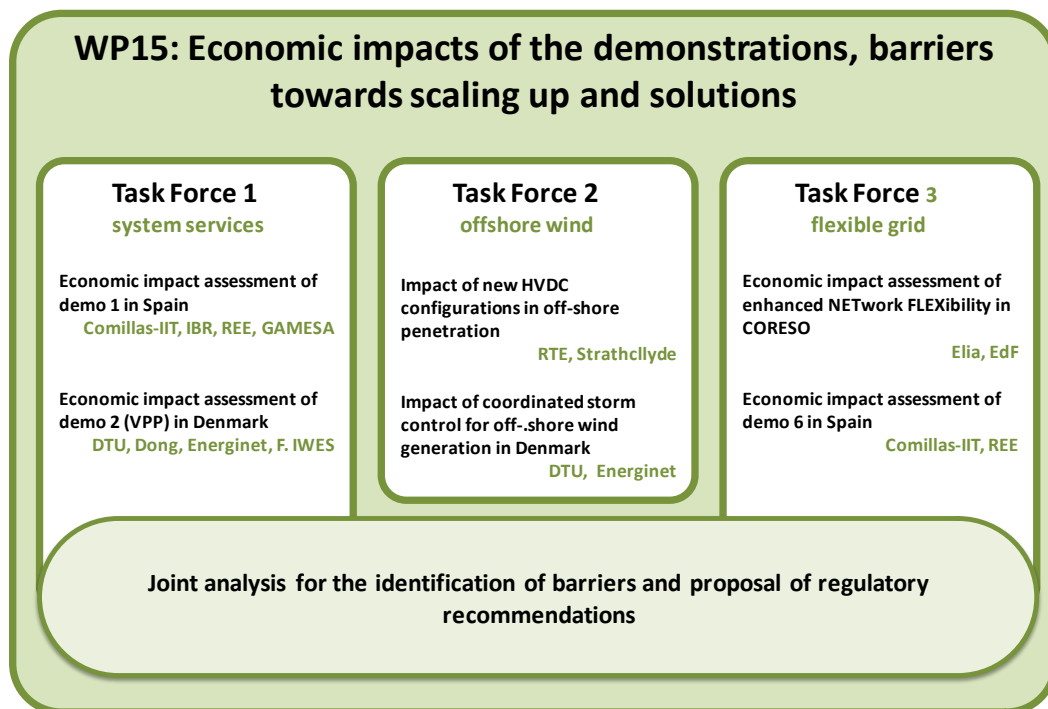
WP15: Economic impacts of the demonstrations, barriers towards scaling up and solutions

Task Force 1
system services

Economic impact assessment of demo 1 in Spain
Comillas-IIT, IBR, REE, GAMESA

Economic impact assessment of demo 2 (VPP) in Denmark
DTU, Dong, Energinet, F. IWES

Task Force 2
offshore wind

Impact of new HVDC configurations in off-shore penetration
RTE, Strathcllyde

Impact of coordinated storm control for off-.shore wind generation in Denmark
DTU, Energinet

Task Force 3
flexible grid

Economic impact assessment of enhanced NETwork FLEXibility in CORESO
Elia, EdF

Economic impact assessment of demo 6 in Spain
Comillas-IIT, REE

Joint analysis for the identification of barriers and proposal of regulatory recommendations